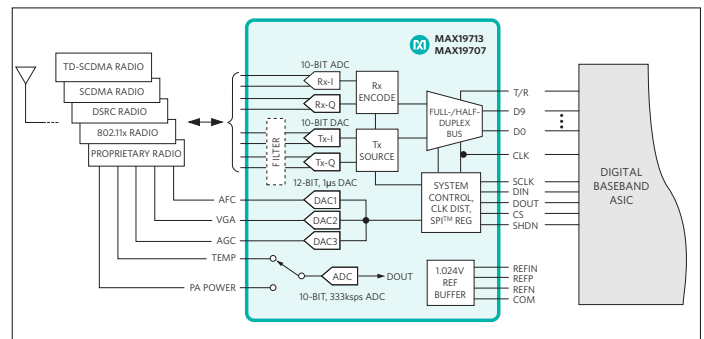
MAX19713
MAX19707

TD-SCDMA RADIO
SCDMA RADIO
DSRC RADIO
802.11x RADIO
PROPRIETARY RADIO

10-BIT ADC
Rx-I
Rx-Q
Rx ENCODE
10-BIT DAC
FILTER
Tx-I
Tx-Q
Tx SOURCE
FULL-/HALF-DUPLEX BUS
T/R
D9
D0
CLK
12-BIT, 1μs DAC
AFC
DAC1
VGA
DAC2
AGC
DAC3
SYSTEM CONTROL, CLK DIST, SPI™ REG
SCLK
DIN
DOUT
CS
SHDN
DIGITAL BASEBAND ASIC
TEMP
ADC
DOUT
PA POWER
10-BIT, 333ksps ADC
1.024V REF BUFFER
REFIN
REFP
REFN
COM